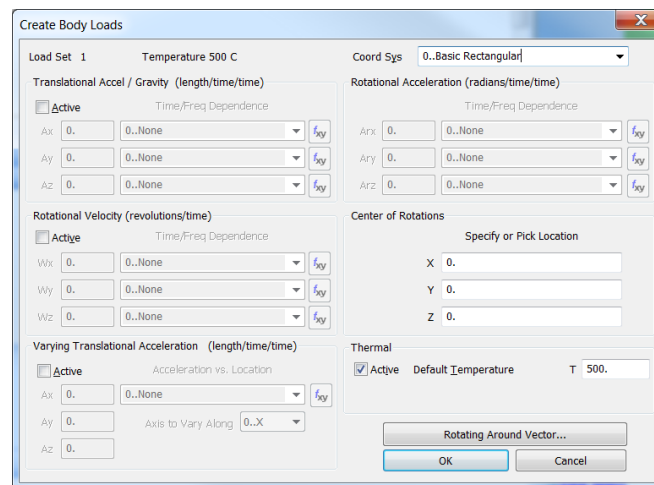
Create Body Loads

Load Set 1 Temperature 500 C

Coord Sys 0..Basic Rectangular

Translational Accel / Gravity (length/time/time)

Active Time/Freq Dependence

Ax 0. 0..None $f_{xy}$

Ay 0. 0..None $f_{xy}$

Az 0. 0..None $f_{xy}$

Rotational Acceleration (radians/time/time)

Time/Freq Dependence

Arx 0. 0..None $f_{xy}$

Ary 0. 0..None $f_{xy}$

Arz 0. 0..None $f_{xy}$

Rotational Velocity (revolutions/time)

Active Time/Freq Dependence

Wx 0. 0..None $f_{xy}$

Wy 0. 0..None $f_{xy}$

Wz 0. 0..None $f_{xy}$

Center of Rotations

Specify or Pick Location

X 0.

Y 0.

Z 0.

Varying Translational Acceleration (length/time/time)

Active Acceleration vs. Location

Ax 0. 0..None $f_{xy}$

Ay 0. Axis to Vary Along 0..X

Az 0.

Thermal

Active Default Temperature T 500.

Rotating Around Vector...

OK

Cancel